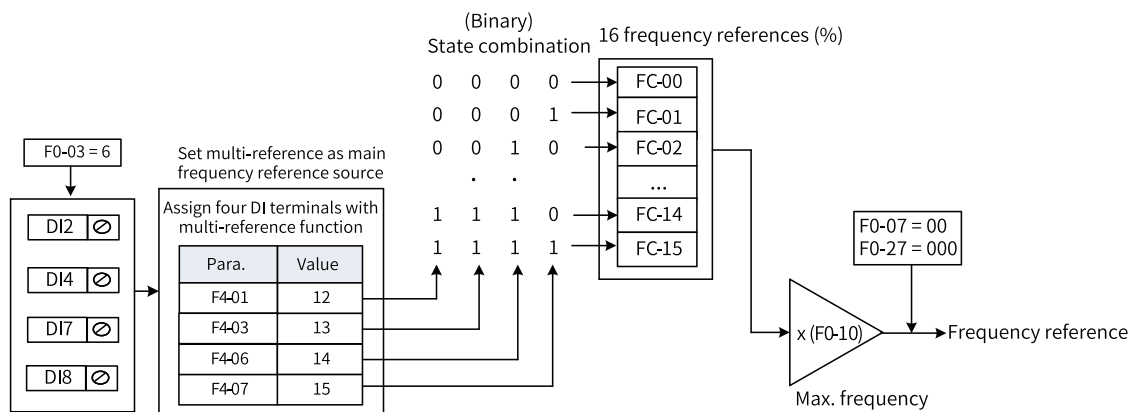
(Binary)
State combination

16 frequency references (%)

| | | | |
|---|---|---|---|
| 0 | 0 | 0 | 0 |
| 0 | 0 | 0 | 1 |
| 0 | 0 | 1 | 0 |
| | · | · | |
| 1 | 1 | 1 | 0 |
| 1 | 1 | 1 | 1 |

FC-00
FC-01
FC-02
...
FC-14
FC-15

F0-03 = 6

DI2 ⊘
DI4 ⊘
DI7 ⊘
DI8 ⊘

Set multi-reference as main frequency reference source

Assign four DI terminals with multi-reference function

| Para. | Value |
|---|---|
| F4-01 | 12 |
| F4-03 | 13 |
| F4-06 | 14 |
| F4-07 | 15 |

F0-07 = 00
F0-27 = 000

x (F0-10)

Max. frequency

Frequency reference